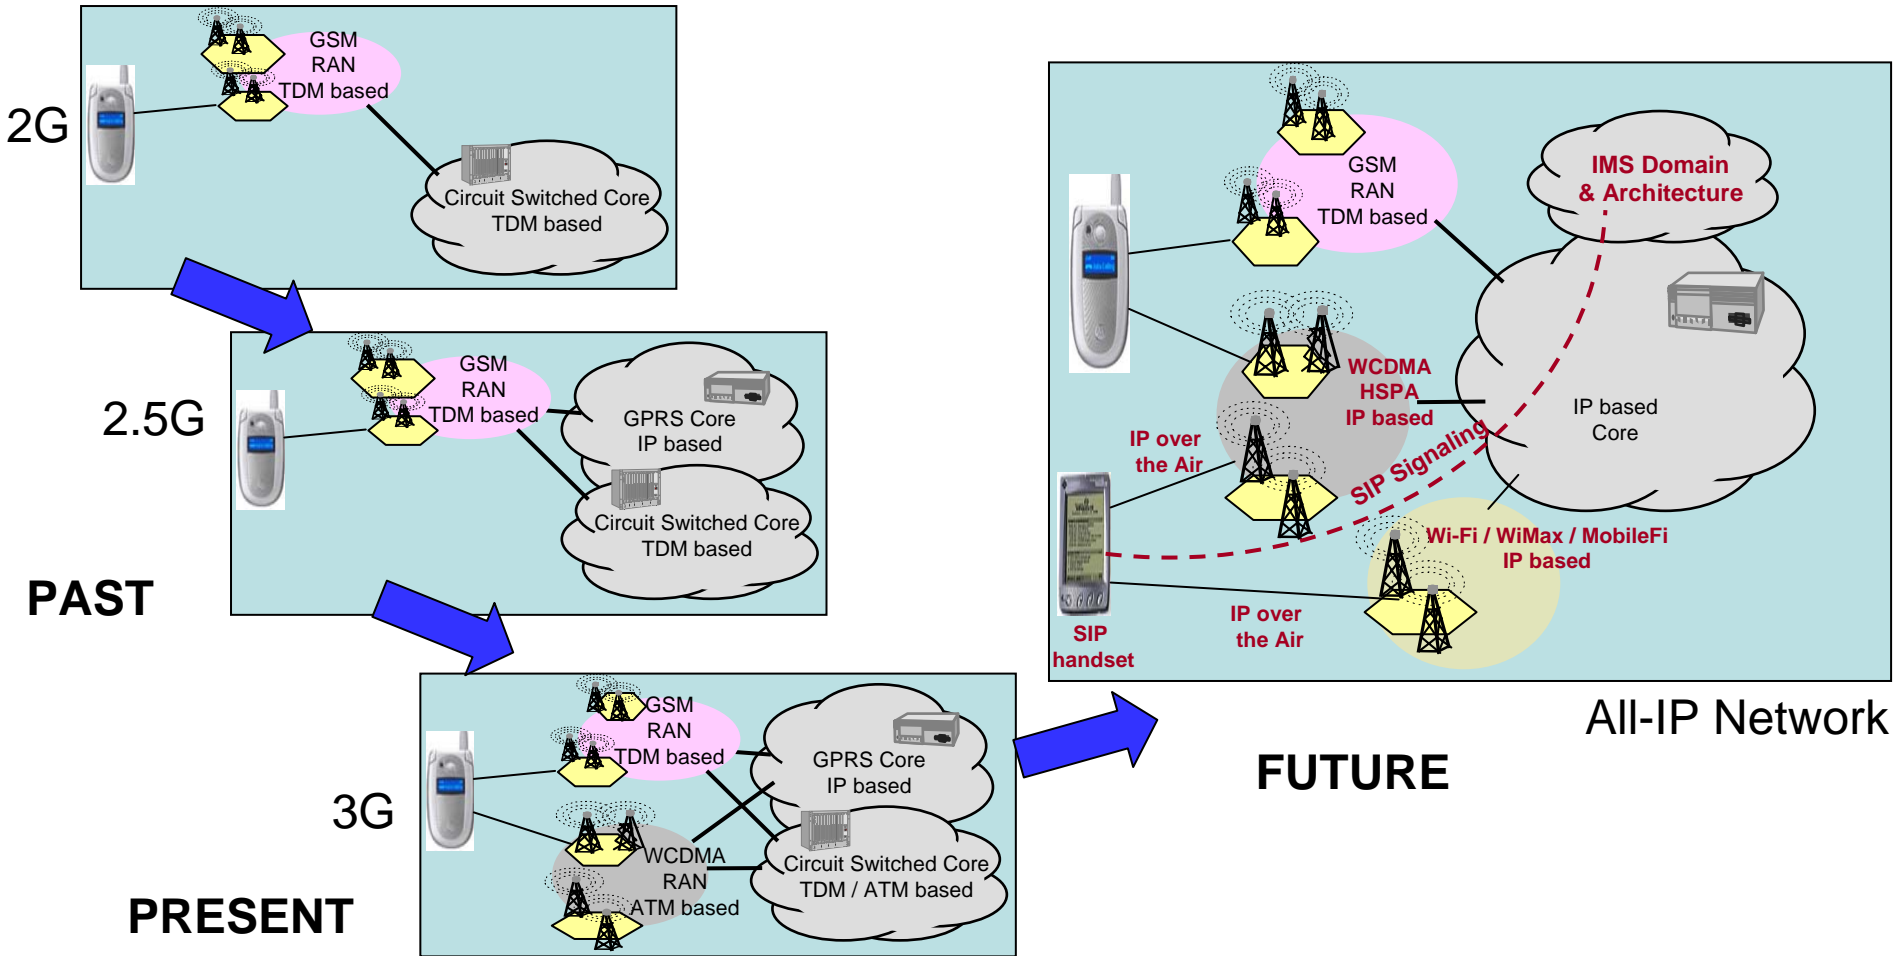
2G

GSM RAN TDM based

Circuit Switched Core TDM based

2.5G

GSM RAN TDM based

GPRS Core IP based

Circuit Switched Core TDM based

PAST

3G

GSM RAN TDM based

GPRS Core IP based

WCDMA RAN ATM based

Circuit Switched Core TDM / ATM based

PRESENT

GSM RAN TDM based

IMS Domain & Architecture

WCDMA HSPA IP based

IP based Core

IP over the Air

SIP Signaling

Wi-Fi / WiMax / MobileFi IP based

SIP handset

IP over the Air

All-IP Network

FUTURE